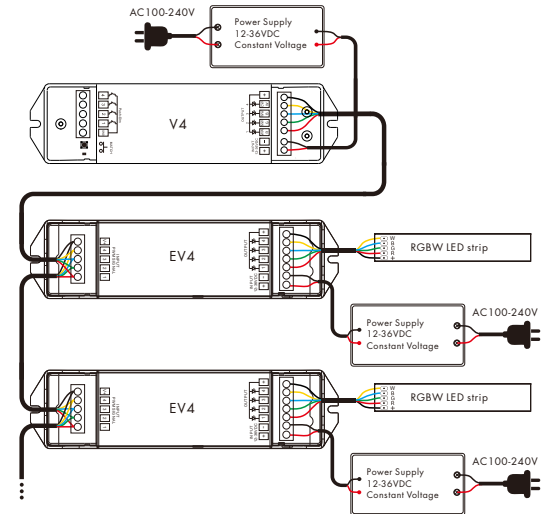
AC100-240V

Power Supply
12-36VDC
Constant Voltage

V4

EV4

RGBW LED strip

Power Supply
12-36VDC
Constant Voltage

AC100-240V

EV4

RGBW LED strip

Power Supply
12-36VDC
Constant Voltage

AC100-240V